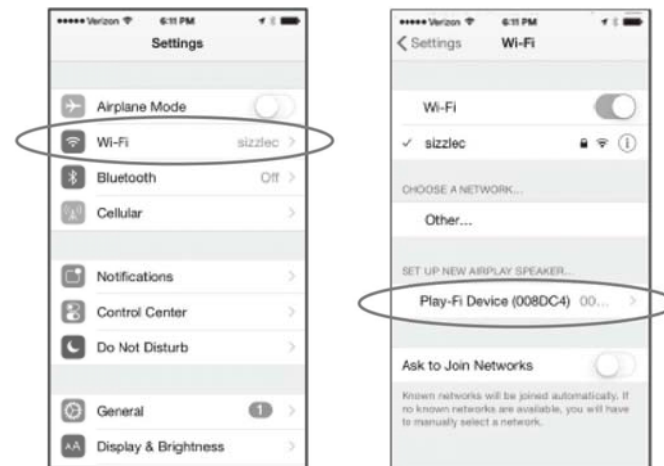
••••• Verizon 6:11 PM

Settings

Airplane Mode

Wi-Fi sizzlec >

Bluetooth Off >

Cellular >

Notifications >

Control Center >

Do Not Disturb >

General 1 >

Display & Brightness >

••••• Verizon 6:11 PM

< Settings Wi-Fi

Wi-Fi

✓ sizzlec

CHOOSE A NETWORK...

Other...

SET UP NEW AIRPLAY SPEAKER...

Play-Fi Device (008DC4) 00... >

Ask to Join Networks

Known networks will be joined automatically. If no known networks are available, you will have to manually select a network.